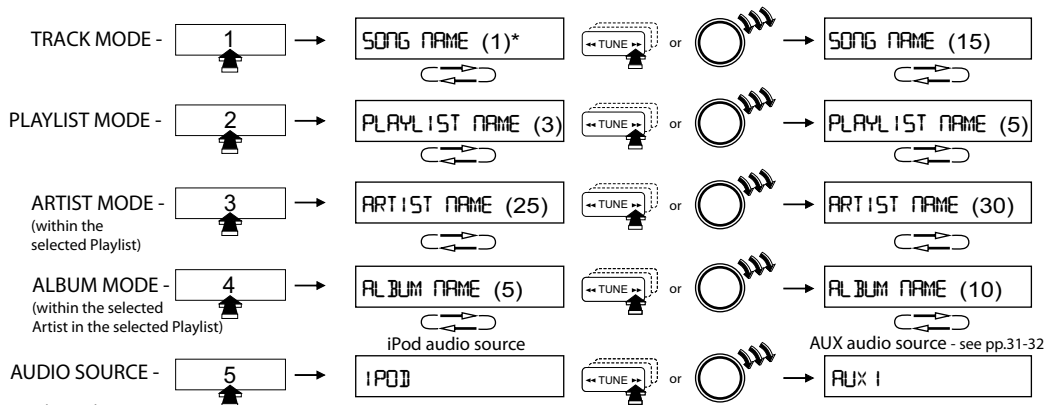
TRACK MODE - 1 → SONG NAME (1)* TUNE or → SONG NAME (15)

PLAYLIST MODE - 2 → PLAYLIST NAME (3) TUNE or → PLAYLIST NAME (5)

ARTIST MODE - (within the selected Playlist) 3 → ARTIST NAME (25) TUNE or → ARTIST NAME (30)

ALBUM MODE - (within the selected Artist in the selected Playlist) 4 → ALBUM NAME (5) TUNE or → ALBUM NAME (10)

iPod audio source

AUX audio source - see pp.31-32

AUDIO SOURCE - 5 → IPOD TUNE or → AUX 1